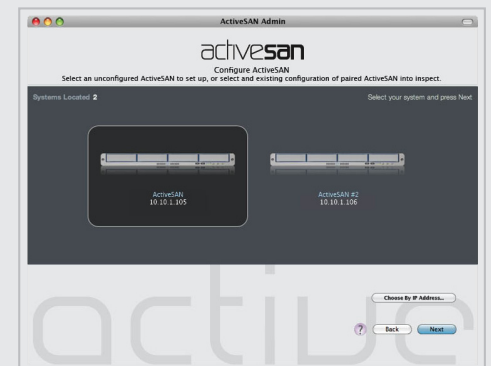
ActiveSAN Admin

activesan

Configure ActiveSAN

Select an unconfigured ActiveSAN to set up, or select and existing configuration of paired ActiveSAN into inspect.

Systems Located 2

Select your system and press Next

ActiveSAN
10.10.1.105

ActiveSAN #2
10.10.1.106

Choose By IP Address...

?

Back

Next

active